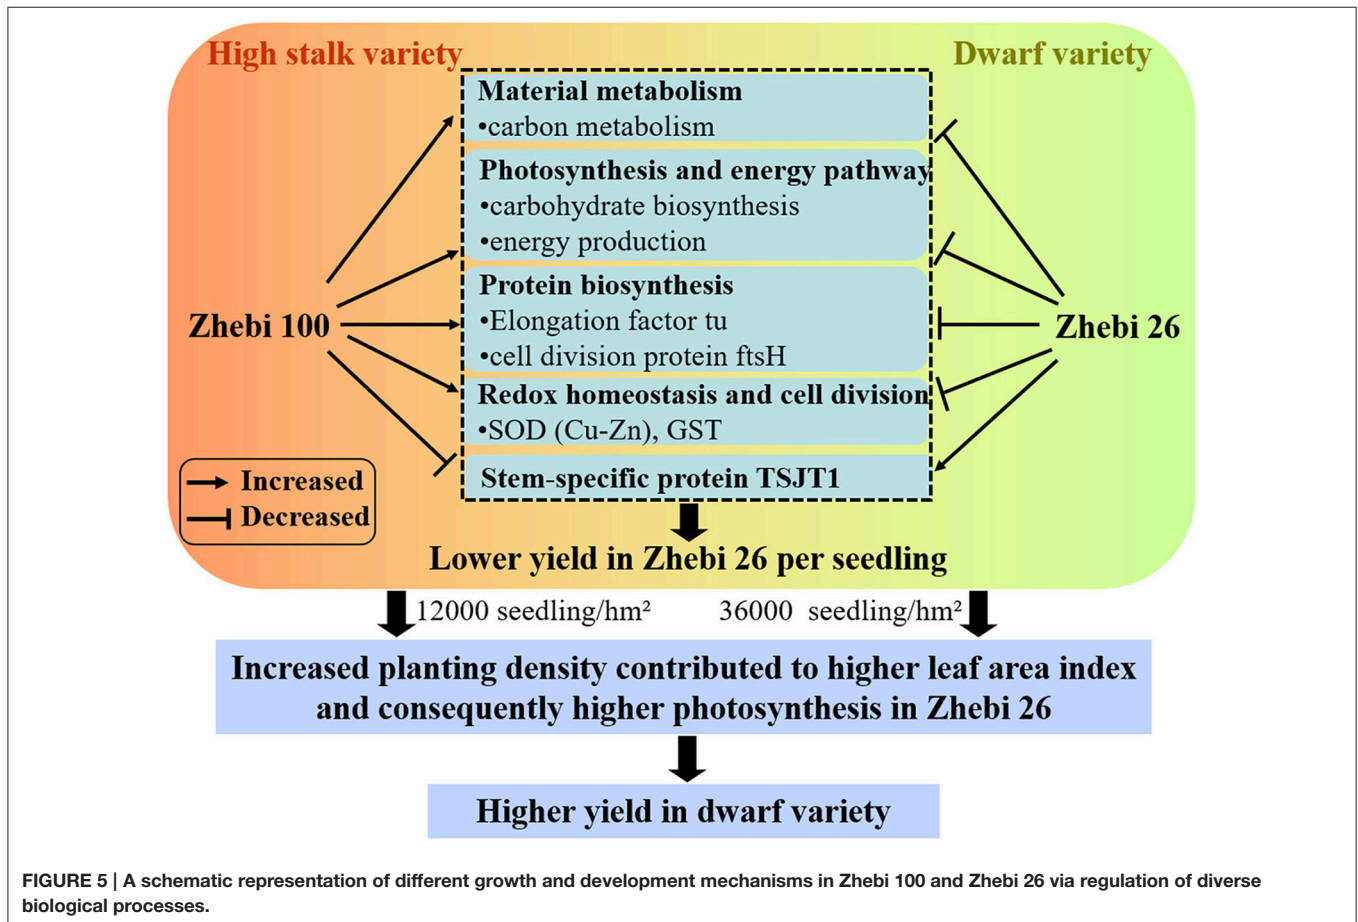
High stalk variety

Dwarf variety

Material metabolism
•carbon metabolism

Photosynthesis and energy pathway
•carbohydrate biosynthesis
•energy production

Protein biosynthesis
•Elongation factor tu
•cell division protein ftsH

Redox homeostasis and cell division
•SOD (Cu-Zn), GST

Stem-specific protein TSJT1

Zhebi 100

Zhebi 26

Increased

Decreased

Lower yield in Zhebi 26 per seedling

12000 seedling/hm²

36000 seedling/hm²

Increased planting density contributed to higher leaf area index and consequently higher photosynthesis in Zhebi 26

Higher yield in dwarf variety

FIGURE 5 | A schematic representation of different growth and development mechanisms in Zhebi 100 and Zhebi 26 via regulation of diverse biological processes.